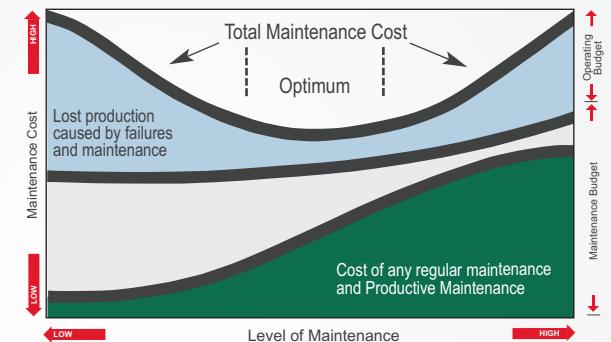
HIGH
Maintenance Cost
LOW

Total Maintenance Cost

Optimum

Lost production caused by failures and maintenance

Cost of any regular maintenance and Productive Maintenance

Operating Budget

Maintenance Budget

LOW
Level of Maintenance
HIGH